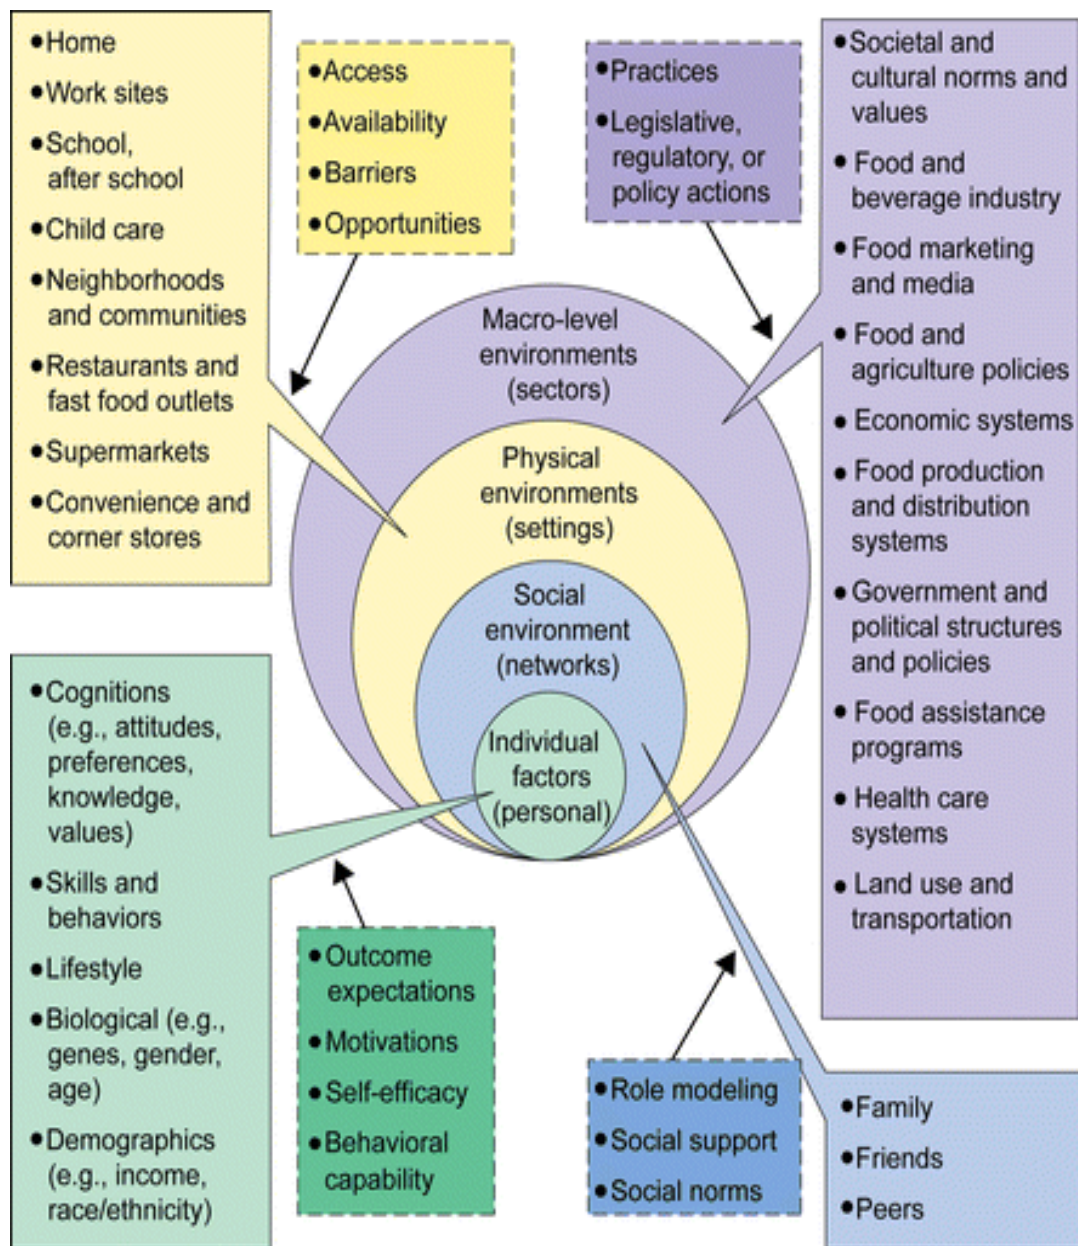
• Home
• Work sites
• School, after school
• Child care
• Neighborhoods and communities
• Restaurants and fast food outlets
• Supermarkets
• Convenience and corner stores

• Access
• Availability
• Barriers
• Opportunities

• Practices
• Legislative, regulatory, or policy actions

• Societal and cultural norms and values
• Food and beverage industry
• Food marketing and media
• Food and agriculture policies
• Economic systems
• Food production and distribution systems
• Government and political structures and policies
• Food assistance programs
• Health care systems
• Land use and transportation

Macro-level environments (sectors)

Physical environments (settings)

Social environment (networks)

Individual factors (personal)

• Cognitions (e.g., attitudes, preferences, knowledge, values)
• Skills and behaviors
• Lifestyle
• Biological (e.g., genes, gender, age)
• Demographics (e.g., income, race/ethnicity)

• Outcome expectations
• Motivations
• Self-efficacy
• Behavioral capability

• Role modeling
• Social support
• Social norms

• Family
• Friends
• Peers